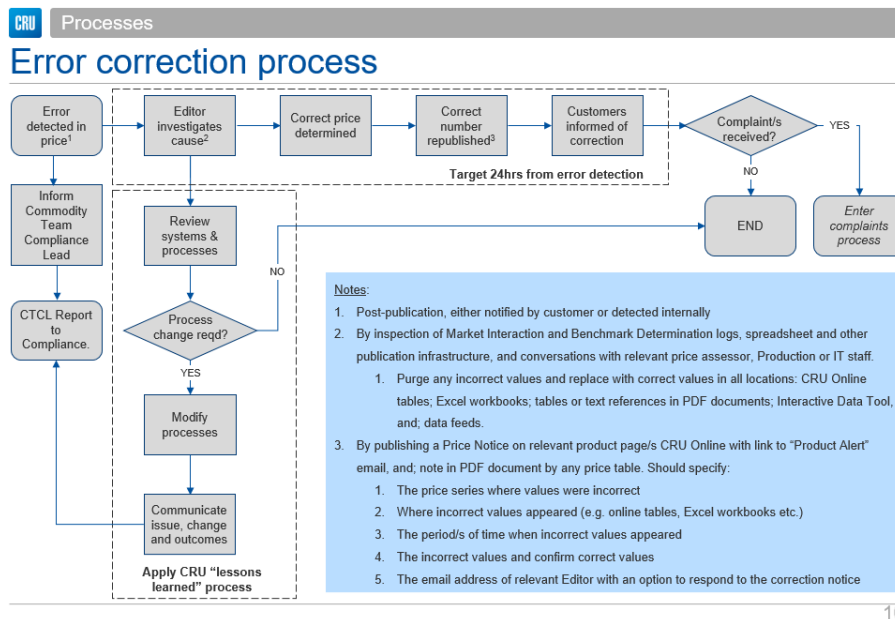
CRU Processes

Error correction process

Error detected in price$^1$

Editor investigates cause$^2$

Correct price determined

Correct number republished$^3$

Customers informed of correction

Complaint/s received?

YES

NO

Target 24hrs from error detection

Inform Commodity Team Compliance Lead

Review systems & processes

NO

END

Enter complaints process

CTCL Report to Compliance.

Process change reqd?

YES

Modify processes

Communicate issue, change and outcomes

Apply CRU "lessons learned" process

Notes:

1. Post-publication, either notified by customer or detected internally

2. By inspection of Market Interaction and Benchmark Determination logs, spreadsheet and other publication infrastructure, and conversations with relevant price assessor, Production or IT staff.

1. Purge any incorrect values and replace with correct values in all locations: CRU Online tables; Excel workbooks; tables or text references in PDF documents; Interactive Data Tool, and; data feeds.

3. By publishing a Price Notice on relevant product page/s CRU Online with link to "Product Alert" email, and; note in PDF document by any price table. Should specify:

1. The price series where values were incorrect

2. Where incorrect values appeared (e.g. online tables, Excel workbooks etc.)

3. The period/s of time when incorrect values appeared

4. The incorrect values and confirm correct values

5. The email address of relevant Editor with an option to respond to the correction notice

1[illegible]